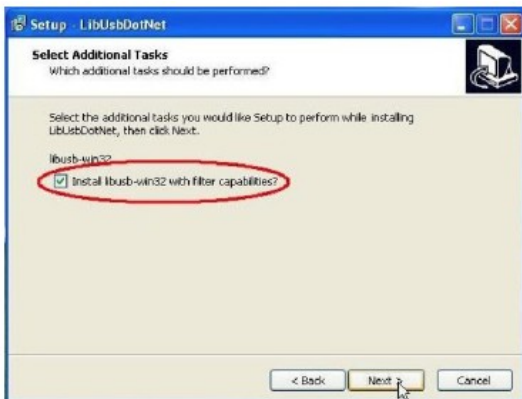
Setup - LibUsbDotNet

Select Additional Tasks
Which additional tasks should be performed?

Select the additional tasks you would like Setup to perform while installing LibUsbDotNet, then click Next.

libusb-win32

Install libusb-win32 with filter capabilities?

< Back
Next >
Cancel